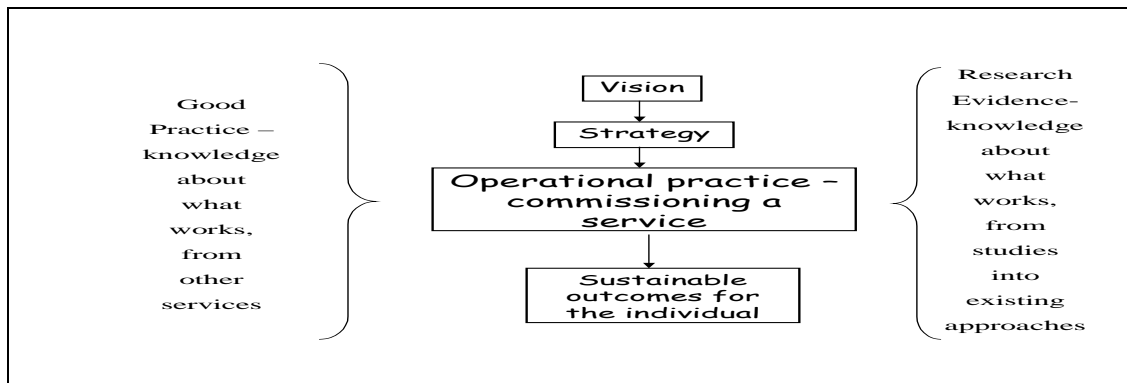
Good Practice – knowledge about what works, from other services

Vision

Strategy

Operational practice – commissioning a service

Sustainable outcomes for the individual

Research Evidence-knowledge about what works, from studies into existing approaches